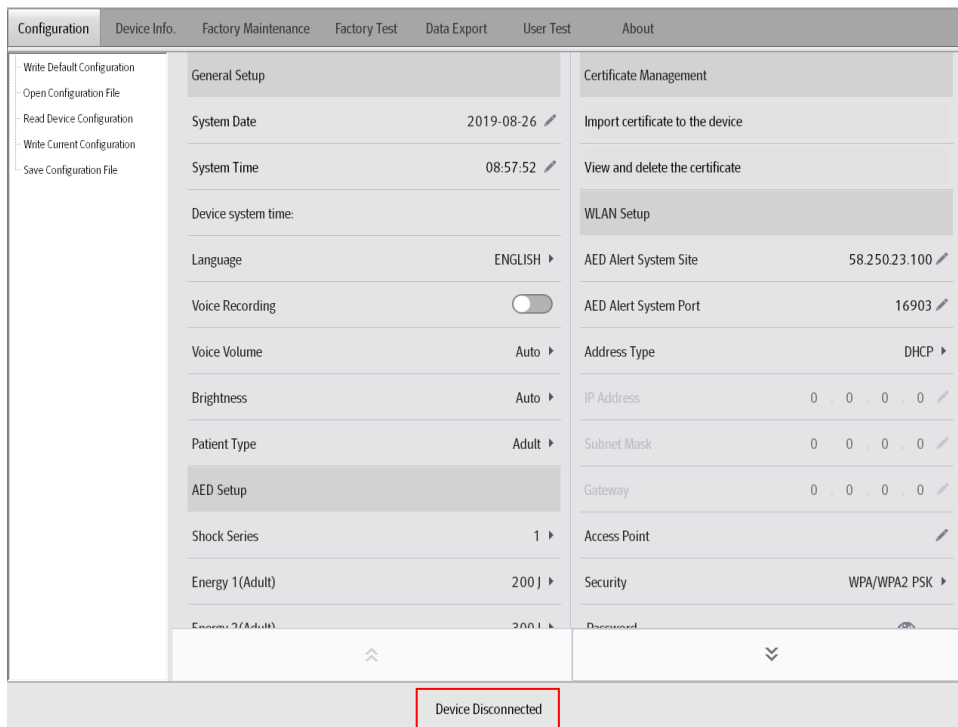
Configuration Device Info. Factory Maintenance Factory Test Data Export User Test About

Write Default Configuration
Open Configuration File
Read Device Configuration
Write Current Configuration
Save Configuration File

General Setup

System Date 2019-08-26

System Time 08:57:52

Device system time:

Language ENGLISH

Voice Recording

Voice Volume Auto

Brightness Auto

Patient Type Adult

AED Setup

Shock Series 1

Energy 1(Adult) 200 J

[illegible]

Certificate Management

Import certificate to the device

View and delete the certificate

WLAN Setup

AED Alert System Site 58.250.23.100

AED Alert System Port 16903

Address Type DHCP

IP Address 0 . 0 . 0 . 0

Subnet Mask 0 . 0 . 0 . 0

Gateway 0 . 0 . 0 . 0

Access Point

Security WPA/WPA2 PSK

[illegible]

Device Disconnected